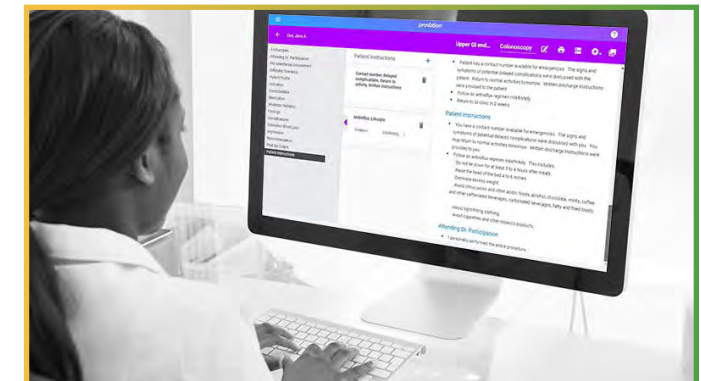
provation

Doe, Jane A.

Upper GI and... Colonoscopy

Patient Instructions

Contact number, Delayed complications, Return to activity, Written Instructions

Antireflux Lifestyle

Patient Instructions

Patient has a contact number available for emergencies. The signs and symptoms of potential delayed complications were discussed with the patient. Return to normal activities tomorrow. Written discharge instructions were provided to the patient.

Follow an antireflux regimen indefinitely.

Return to GI clinic in 2 weeks.

Patient Instructions

You have a contact number available for emergencies. The signs and symptoms of potential delayed complications were discussed with you. You may return to normal activities tomorrow. Written discharge instructions were provided to you.

Follow an antireflux regimen indefinitely. This includes:

Do not lie down for at least 3 to 4 hours after meals.

Raise the head of the bed 4 to 6 inches.

Decrease excess weight.

Avoid citrus juices and other acidic foods, alcohol, chocolate, mints, coffee and other caffeinated beverages, carbonated beverages, fatty and fried foods.

Avoid tight-fitting clothing.

Avoid cigarettes and other tobacco products.

Attending Dr. Participation

I personally performed the entire procedure.

Patient Instructions